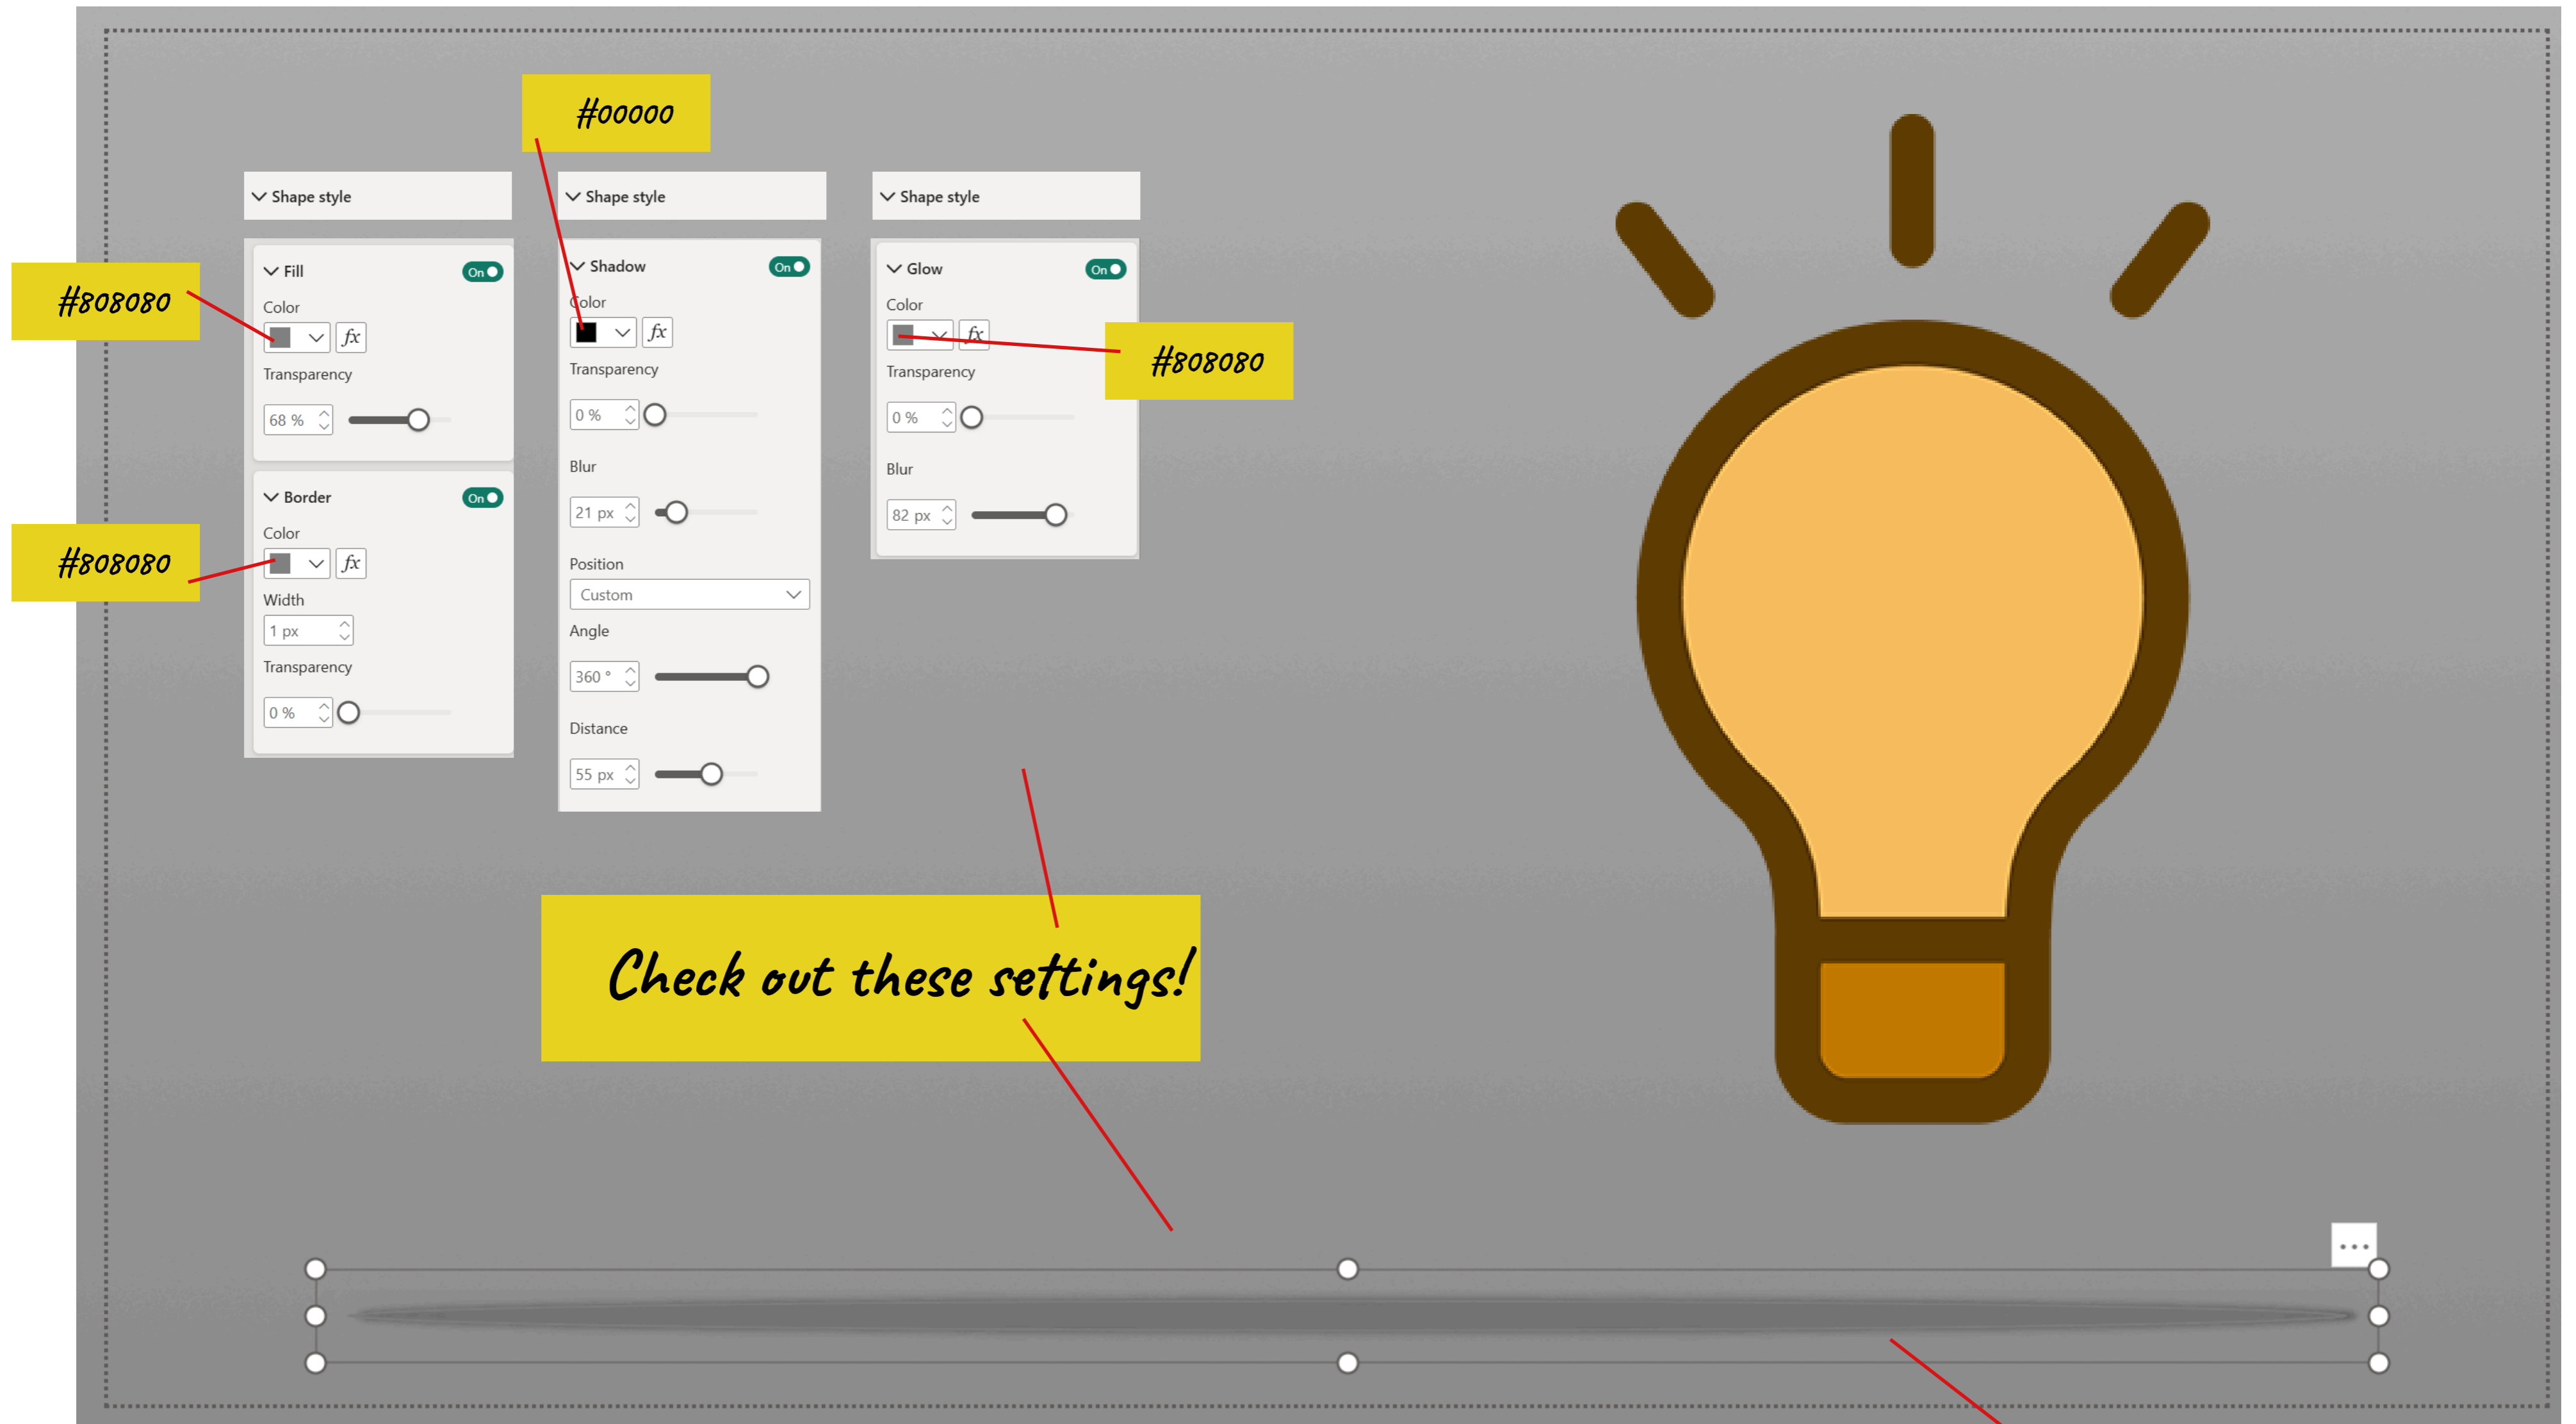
#00000

Shape style

Fill On

#808080

Color

fx

Transparency

68 %

Border On

#808080

Color

fx

Width

1 px

Transparency

0 %

Shape style

Shadow On

Color

fx

Transparency

0 %

Blur

21 px

Position

Custom

Angle

360 °

Distance

55 px

Shape style

Glow On

Color

fx

#808080

Transparency

0 %

Blur

82 px

Check out these settings!

...